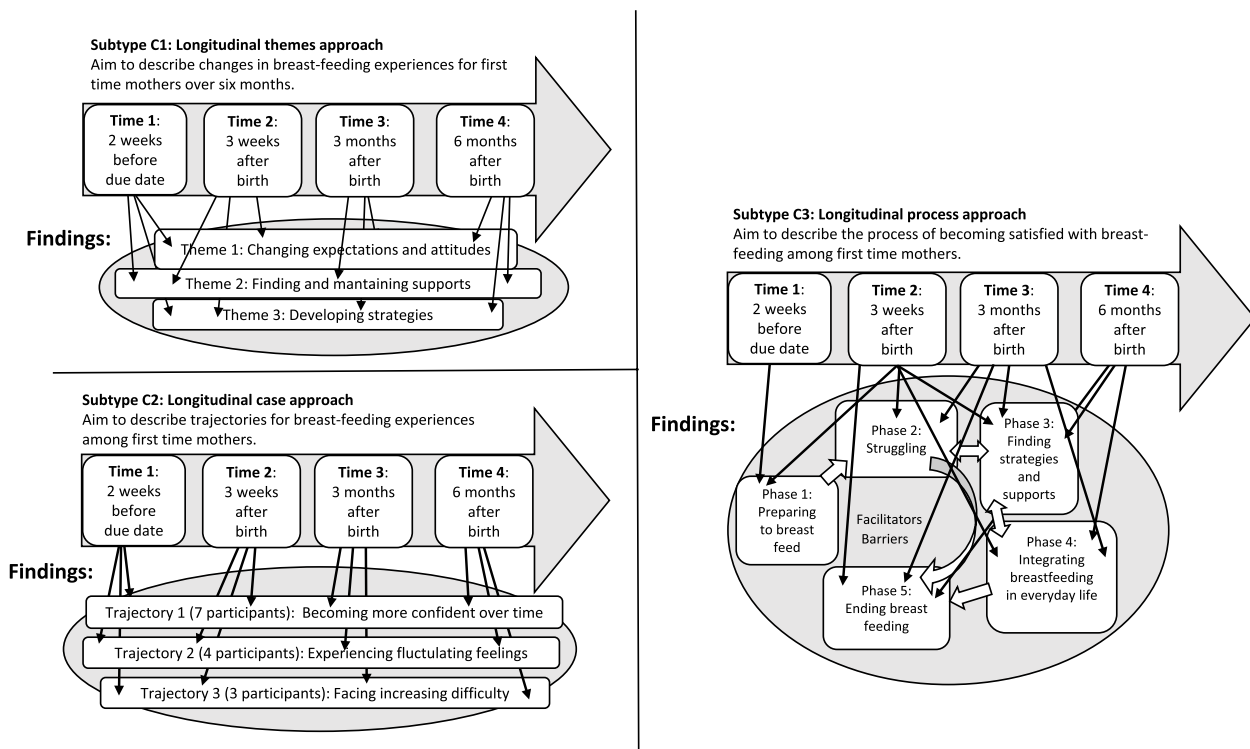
**Subtype C1: Longitudinal themes approach**
Aim to describe changes in breast-feeding experiences for first time mothers over six months.

**Time 1**: 2 weeks before due date

**Time 2**: 3 weeks after birth

**Time 3**: 3 months after birth

**Time 4**: 6 months after birth

**Findings:**

Theme 1: Changing expectations and attitudes

Theme 2: Finding and mantaining supports

Theme 3: Developing strategies

**Subtype C2: Longitudinal case approach**
Aim to describe trajectories for breast-feeding experiences among first time mothers.

**Time 1**: 2 weeks before due date

**Time 2**: 3 weeks after birth

**Time 3**: 3 months after birth

**Time 4**: 6 months after birth

**Findings:**

Trajectory 1 (7 participants): Becoming more confident over time

Trajectory 2 (4 participants): Experiencing fluctulating feelings

Trajectory 3 (3 participants): Facing increasing difficulty

**Subtype C3: Longitudinal process approach**
Aim to describe the process of becoming satisfied with breast-feeding among first time mothers.

**Time 1**: 2 weeks before due date

**Time 2**: 3 weeks after birth

**Time 3**: 3 months after birth

**Time 4**: 6 months after birth

**Findings:**

Phase 2: Struggling

Phase 3: Finding strategies and supports

Phase 1: Preparing to breast feed

Facilitators
Barriers

Phase 4: Integrating breastfeeding in everyday life

Phase 5: Ending breast feeding